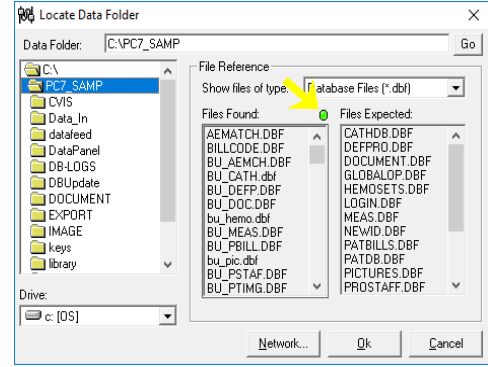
Locate Data Folder

Data Folder: C:\PC7_SAMP

Go

C:\
PC7_SAMP
CVIS
Data_In
datafeed
DataPanel
DB-LOGS
DBUpdate
DOCUMENT
EXPORT
IMAGE
keys
library

Drive:
c: [OS]

File Reference

Show files of type: Database Files (*.dbf)

Files Found:
AEMATCH.DBF
BILLCODE.DBF
BU_AEMCH.DBF
BU_CATH.dbf
BU_DEFP.DBF
BU_DOC.DBF
bu_hemo.dbf
BU_MEAS.DBF
BU_PBILL.DBF
bu_pic.dbf
BU_PSTAF.DBF
BU_PTIMG.DBF

Files Expected:
CATHDB.DBF
DEFPRO.DBF
DOCUMENT.DBF
GLOBALOP.DBF
HEMOSETS.DBF
LOGIN.DBF
MEAS.DBF
NEWID.DBF
PATBILLS.DBF
PATDB.DBF
PICTURES.DBF
PROSTAFF.DBF

Network...

Ok

Cancel